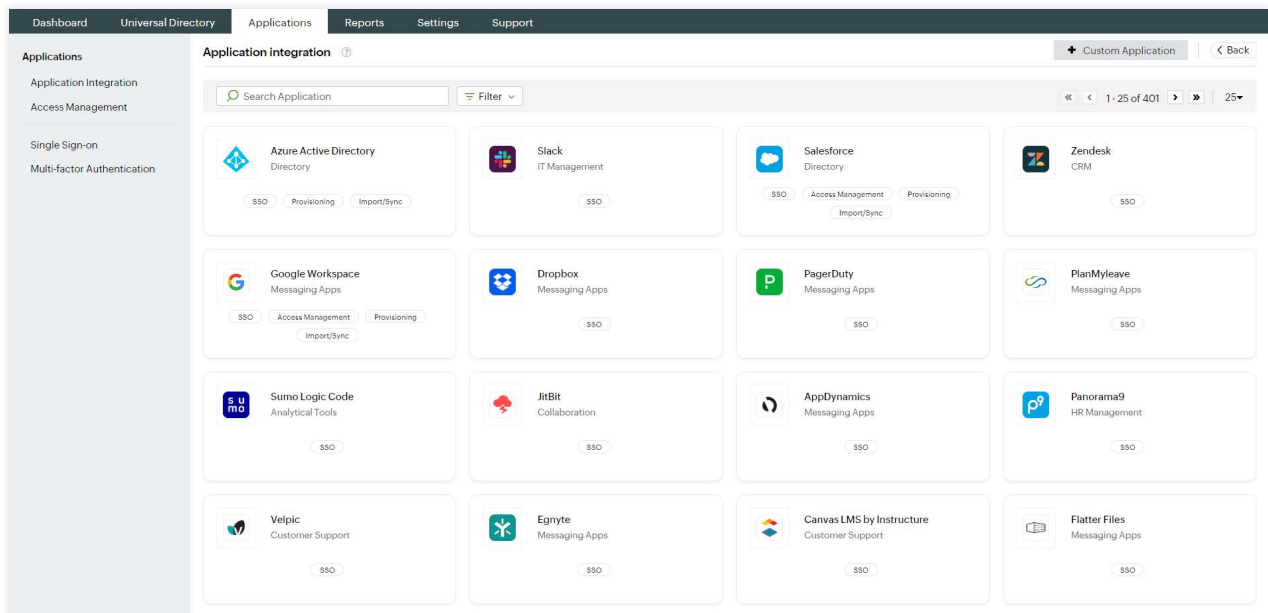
Dashboard Universal Directory Applications Reports Settings Support

Applications

Application Integration

Access Management

Single Sign-on

Multi-factor Authentication

Application integration ⓘ

+ Custom Application

< Back

Search Application

Filter

« < 1-25 of 401 > » 25

Azure Active Directory
Directory
SSO Provisioning Import/Sync

Slack
IT Management
SSO

Salesforce
Directory
SSO Access Management Provisioning Import/Sync

Zendesk
CRM
SSO

Google Workspace
Messaging Apps
SSO Access Management Provisioning Import/Sync

Dropbox
Messaging Apps
SSO

PagerDuty
Messaging Apps
SSO

PlanMyleave
Messaging Apps
SSO

Sumo Logic Code
Analytical Tools
SSO

JitBit
Collaboration
SSO

AppDynamics
Messaging Apps
SSO

Panorama9
HR Management
SSO

Velpic
Customer Support
SSO

Egnyte
Messaging Apps
SSO

Canvas LMS by Instructure
Customer Support
SSO

Flatter Files
Messaging Apps
SSO